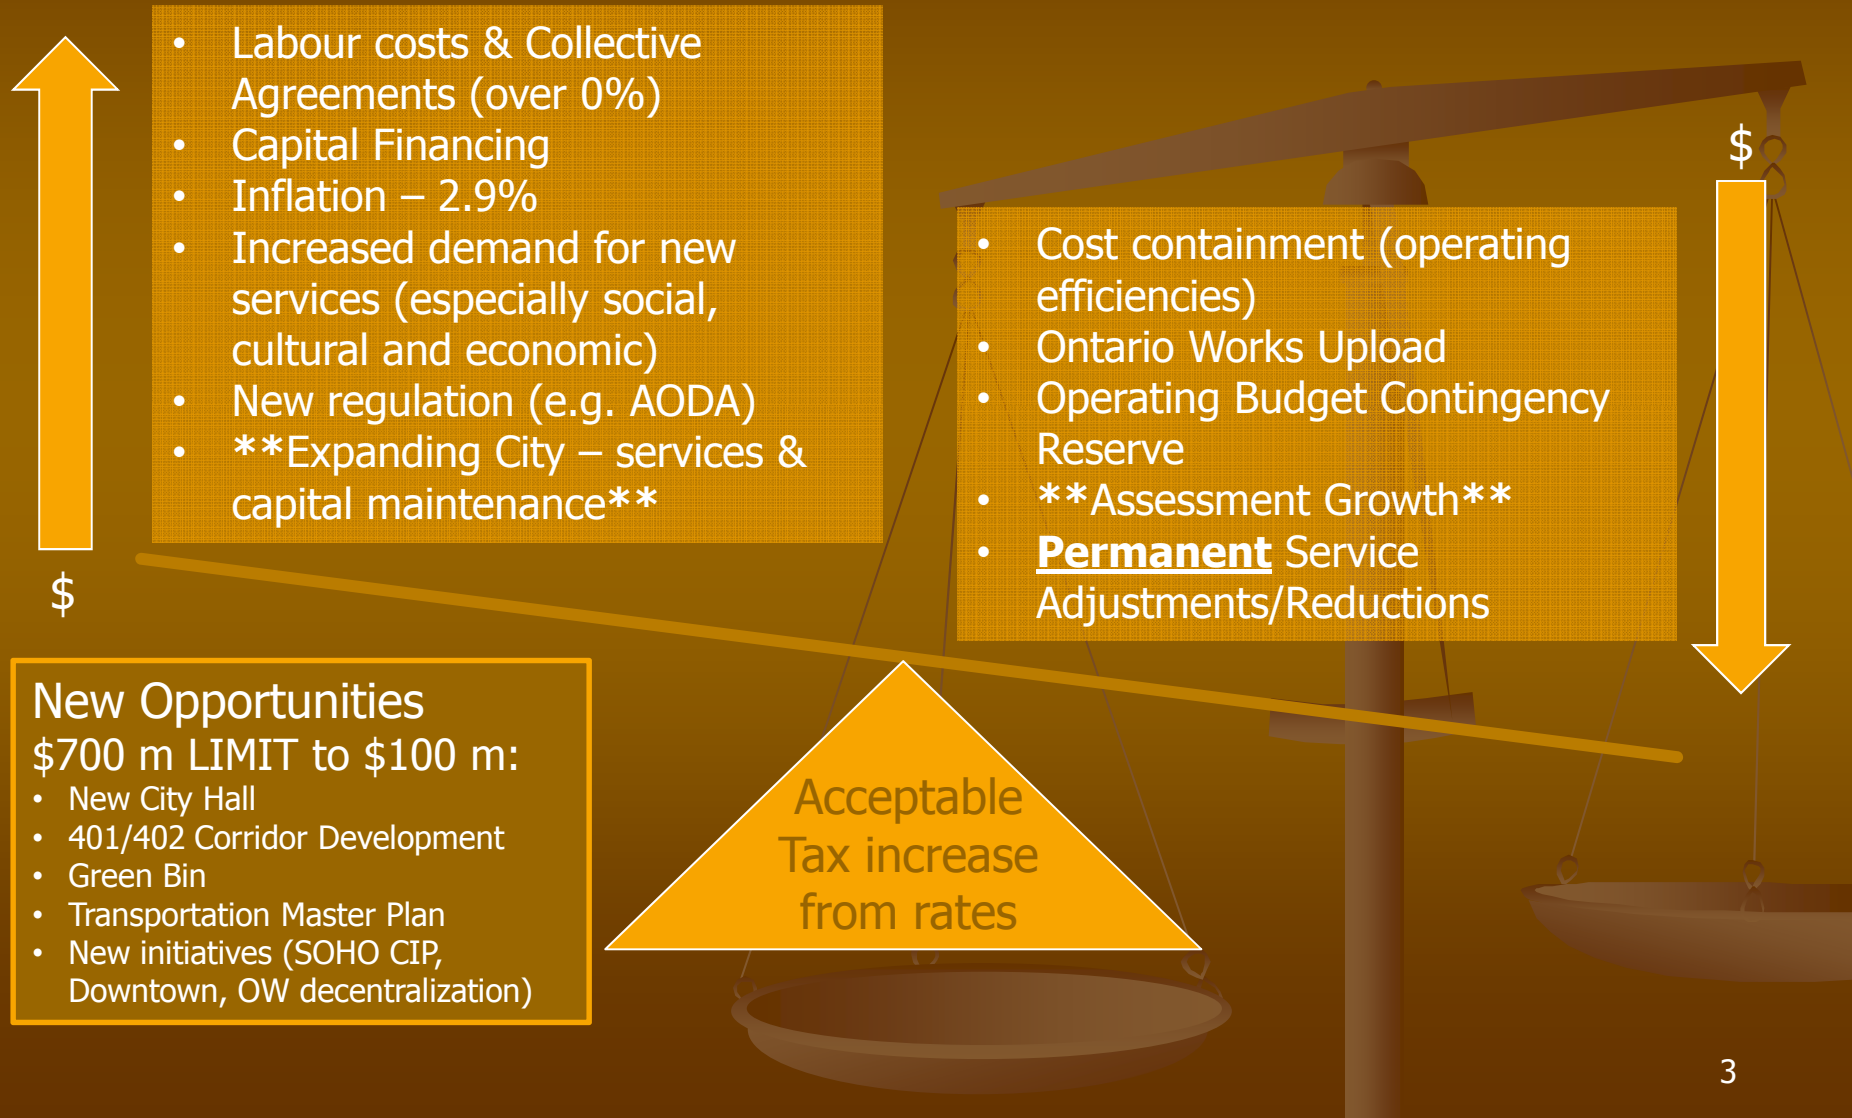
- Labour costs & Collective Agreements (over 0%)
- Capital Financing
- Inflation – 2.9%
- Increased demand for new services (especially social, cultural and economic)
- New regulation (e.g. AODA)
- **Expanding City – services & capital maintenance**

$

$

- Cost containment (operating efficiencies)
- Ontario Works Upload
- Operating Budget Contingency Reserve
- **Assessment Growth**
- **Permanent** Service Adjustments/Reductions

New Opportunities
$700 m LIMIT to $100 m:
- New City Hall
- 401/402 Corridor Development
- Green Bin
- Transportation Master Plan
- New initiatives (SOHO CIP, Downtown, OW decentralization)

Acceptable Tax increase from rates

3